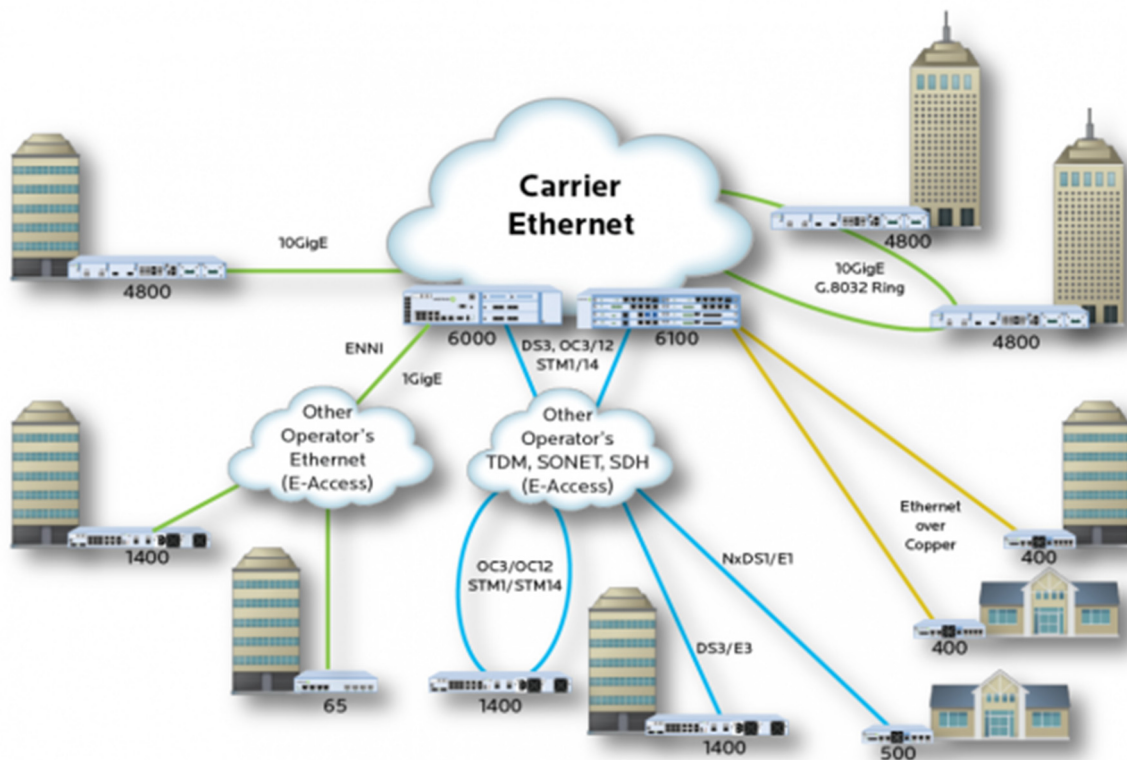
Carrier Ethernet

10GigE

4800

4800

10GigE G.8032 Ring

4800

6000

6100

ENNI

1GigE

DS3, OC3/12 STM1/14

Other Operator's Ethernet (E-Access)

Other Operator's TDM, SONET, SDH (E-Access)

1400

65

OC3/OC12 STM1/STM14

1400

NxDS1/E1

DS3/E3

1400

Ethernet over Copper

400

400

500